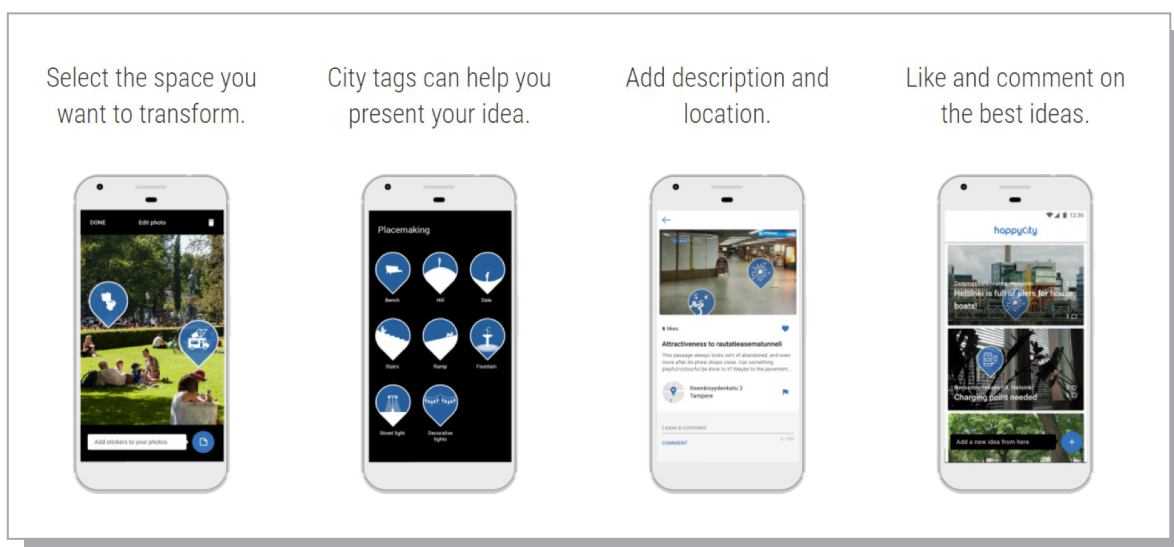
Select the space you want to transform.

City tags can help you present your idea.

Add description and location.

Like and comment on the best ideas.

DONE Edit photo

Add stickers to your photos

Placemaking

Bench

Hill

Dale

Stairs

Ramp

Fountain

Street light

Decorative lights

6 likes

Attractiveness to rautatieasematunneli

This passage always looks sort of abandoned, and even more after its phone shops close. Can something playful/colourful be done to it? Maybe to the pavement...

Itsenäisyydenkatu 2
Tampere

Leave a comment

COMMENT

12:30

happycity

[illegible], Helsinki
Helsinki is full of piers for house boats!

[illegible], Helsinki
Charging point needed

Add a new idea from here